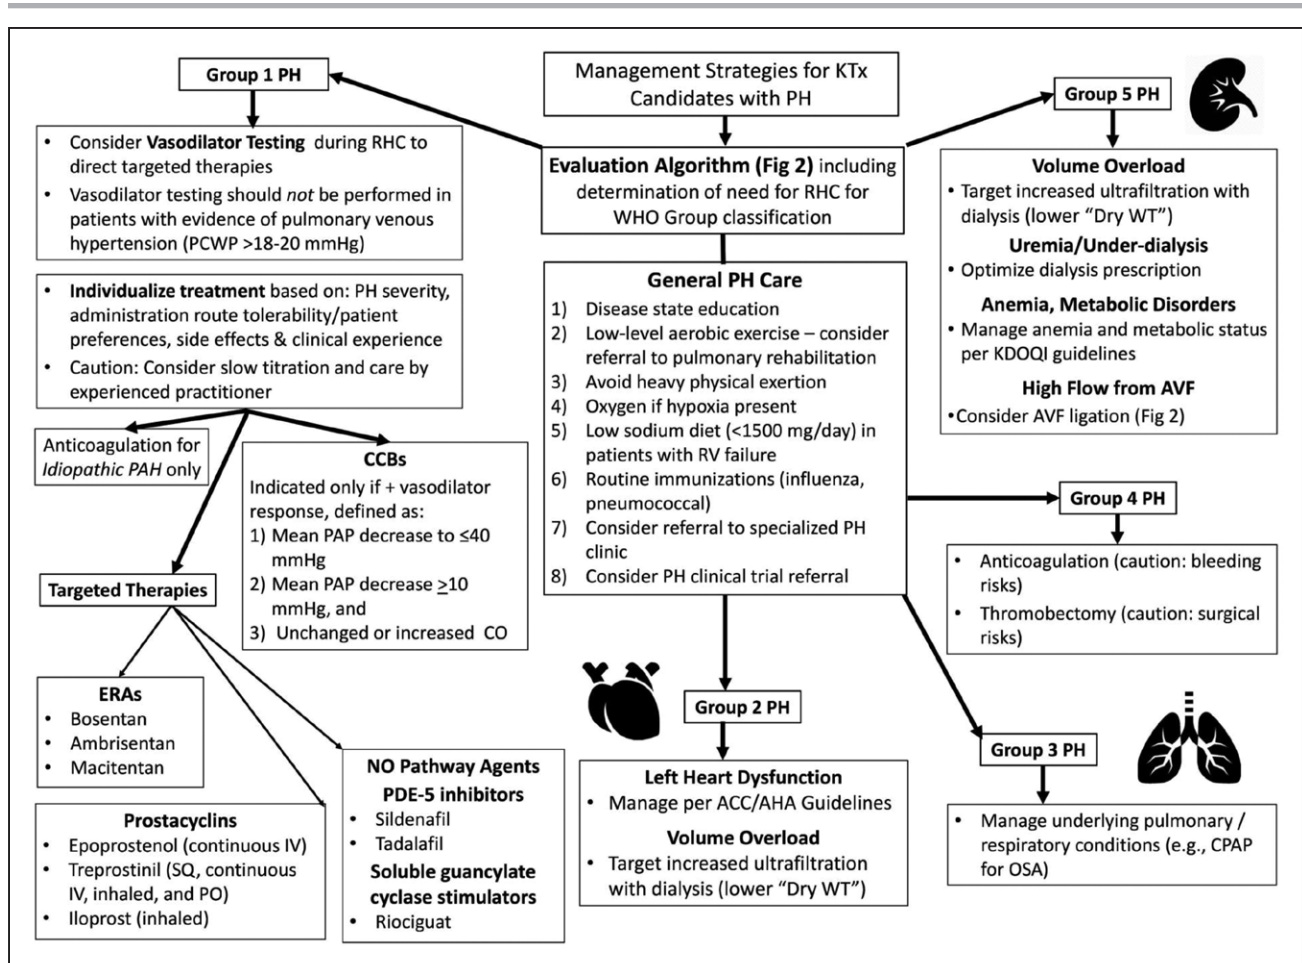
Management Strategies for KTx Candidates with PH

Evaluation Algorithm (Fig 2) including determination of need for RHC for WHO Group classification

Group 1 PH

- Consider Vasodilator Testing during RHC to direct targeted therapies
- Vasodilator testing should *not* be performed in patients with evidence of pulmonary venous hypertension (PCWP >18-20 mmHg)

- Individualize treatment based on: PH severity, administration route tolerability/patient preferences, side effects & clinical experience
- Caution: Consider slow titration and care by experienced practitioner

Anticoagulation for *Idiopathic PAH* only

CCBs
Indicated only if + vasodilator response, defined as:
1) Mean PAP decrease to ≤40 mmHg
2) Mean PAP decrease ≥10 mmHg, and
3) Unchanged or increased CO

Targeted Therapies

ERAs
- Bosentan
- Ambrisentan
- Macitentan

Prostacyclins
- Epoprostenol (continuous IV)
- Treprostinil (SQ, continuous IV, inhaled, and PO)
- Iloprost (inhaled)

NO Pathway Agents
PDE-5 inhibitors
- Sildenafil
- Tadalafil
Soluble guancylate cyclase stimulators
- Riociguat

General PH Care
1) Disease state education
2) Low-level aerobic exercise – consider referral to pulmonary rehabilitation
3) Avoid heavy physical exertion
4) Oxygen if hypoxia present
5) Low sodium diet (<1500 mg/day) in patients with RV failure
6) Routine immunizations (influenza, pneumococcal)
7) Consider referral to specialized PH clinic
8) Consider PH clinical trial referral

Group 2 PH

Left Heart Dysfunction
- Manage per ACC/AHA Guidelines
Volume Overload
- Target increased ultrafiltration with dialysis (lower "Dry WT")

Group 5 PH

Volume Overload
- Target increased ultrafiltration with dialysis (lower "Dry WT")
Uremia/Under-dialysis
- Optimize dialysis prescription
Anemia, Metabolic Disorders
- Manage anemia and metabolic status per KDOQI guidelines
High Flow from AVF
•Consider AVF ligation (Fig 2)

Group 4 PH

- Anticoagulation (caution: bleeding risks)
- Thrombectomy (caution: surgical risks)

Group 3 PH

- Manage underlying pulmonary / respiratory conditions (e.g., CPAP for OSA)